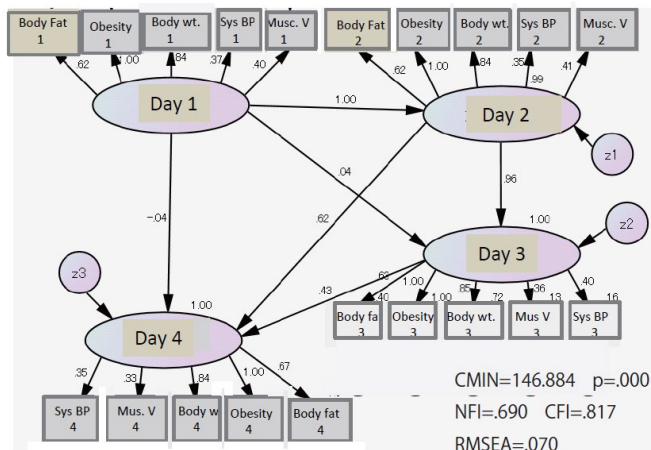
Body Fat 1
Obesity 1
Body wt. 1
Sys BP 1
Musc. V 1
.62
1.00
.84
.37
.40
Day 1

Body Fat 2
Obesity 2
Body wt. 2
Sys BP 2
Musc. V 2
.62
1.00
.84
.35
.99
.41
Day 2
1.00
z1

.04
-.04
.62
.96
1.00
z2

Day 3
.43
.69
.40
1.00
1.00
.85
.72
.36
.13
.40
.16
Body fa 3
Obesity 3
Body wt. 3
Mus V 3
Sys BP 3

z3
1.00
Day 4
.35
.33
.84
1.00
.67
Sys BP 4
Mus. V 4
Body w 4
Obesity 4
Body fat 4

CMIN=146.884 p=.000
NFI=.690 CFI=.817
RMSEA=.070